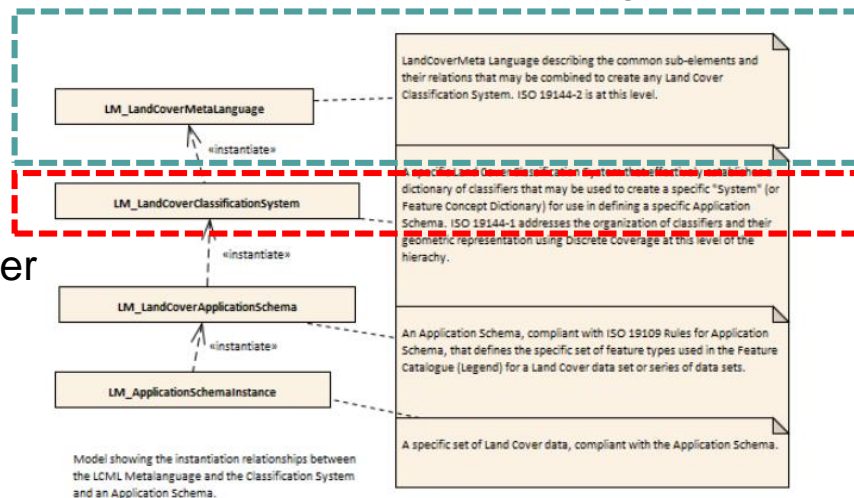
LM_LandCoverMetaLanguage

LandCoverMeta Language describing the common sub-elements and their relations that may be combined to create any Land Cover Classification System. ISO 19144-2 is at this level.

«instantiate»

LM_LandCoverClassificationSystem

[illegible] dictionary of classifiers that may be used to create a specific "System" (or Feature Concept Dictionary) for use in defining a specific Application Schema. ISO 19144-1 addresses the organization of classifiers and their geometric representation using Discrete Coverage at this level of the hierachy.

er

«instantiate»

LM_LandCoverApplicationSchema

An Application Schema, compliant with ISO 19109 Rules for Application Schema, that defines the specific set of feature types used in the Feature Catalogue (Legend) for a Land Cover data set or series of data sets.

«instantiate»

LM_ApplicationSchemaInstance

A specific set of Land Cover data, compliant with the Application Schema.

Model showing the instantiation relationships between the LCML Metalanguage and the Classification System and an Application Schema.